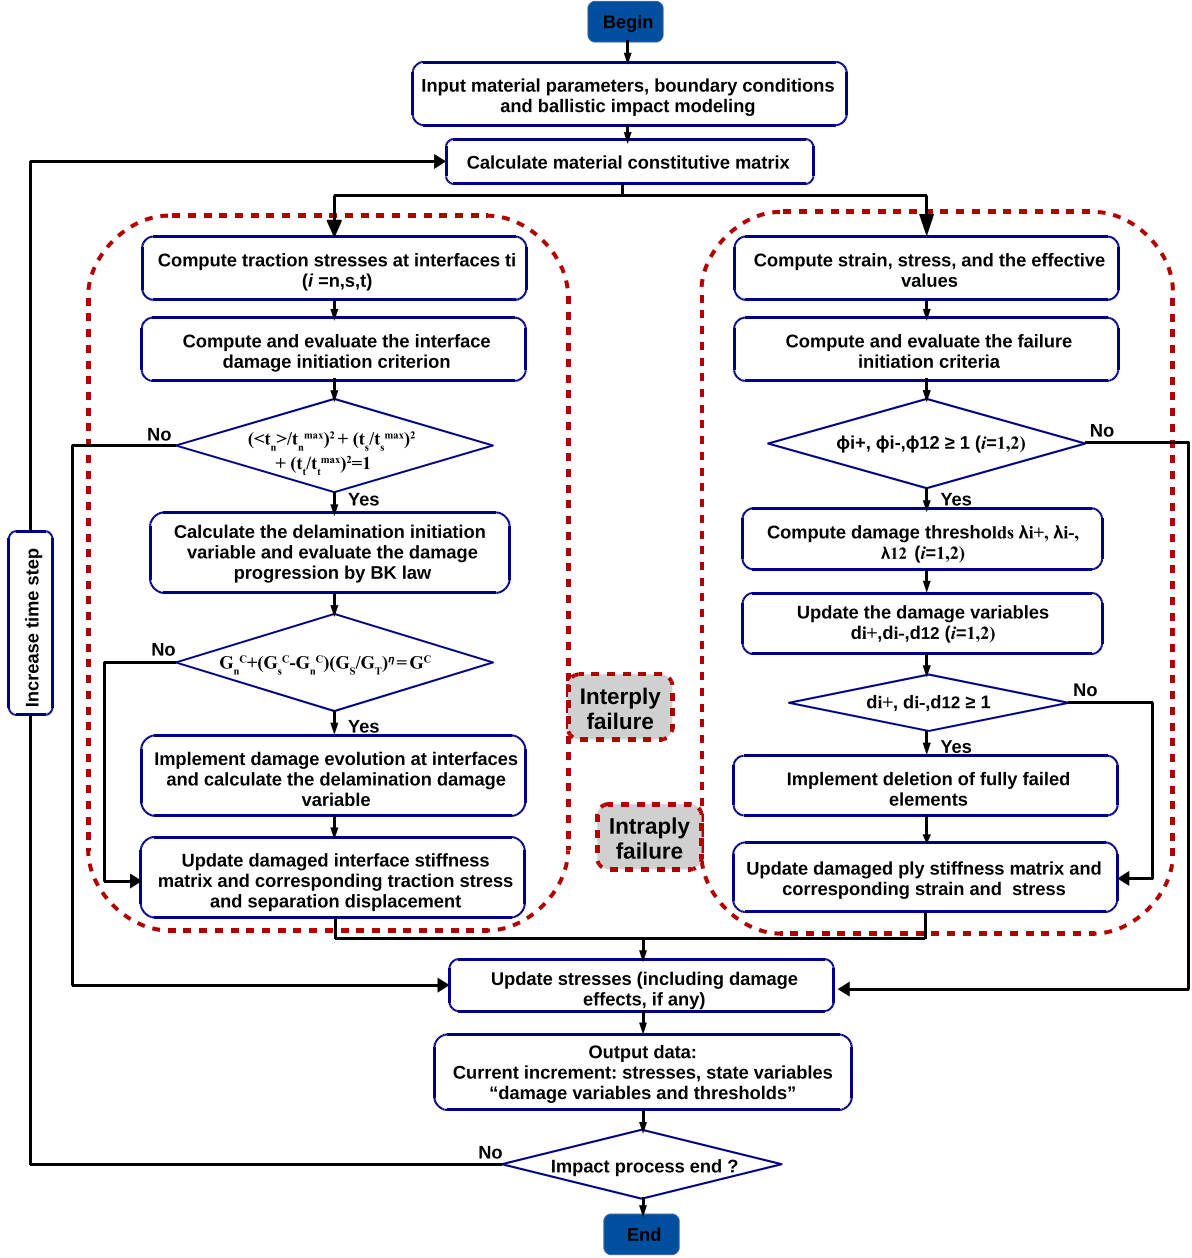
Begin

Input material parameters, boundary conditions and ballistic impact modeling

Calculate material constitutive matrix

Compute traction stresses at interfaces ti ($i$ =n,s,t)

Compute and evaluate the interface damage initiation criterion

No

$(<t_n>/t_n^{max})^2 + (t_s/t_s^{max})^2 + (t_t/t_t^{max})^2=1$

Yes

Calculate the delamination initiation variable and evaluate the damage progression by BK law

No

$G_n^C+(G_s^C-G_n^C)(G_S/G_T)^{\eta}=G^C$

Yes

Implement damage evolution at interfaces and calculate the delamination damage variable

Update damaged interface stiffness matrix and corresponding traction stress and separation displacement

Interply failure

Intraply failure

Compute strain, stress, and the effective values

Compute and evaluate the failure initiation criteria

ϕi+, ϕi-,ϕ12 ≥ 1 ($i$=1,2)

No

Yes

Compute damage thresholds λi+, λi-, λ12 ($i$=1,2)

Update the damage variables di+,di-,d12 ($i$=1,2)

di+, di-,d12 ≥ 1

No

Yes

Implement deletion of fully failed elements

Update damaged ply stiffness matrix and corresponding strain and stress

Increase time step

Update stresses (including damage effects, if any)

Output data:
Current increment: stresses, state variables “damage variables and thresholds”

No

Impact process end ?

End